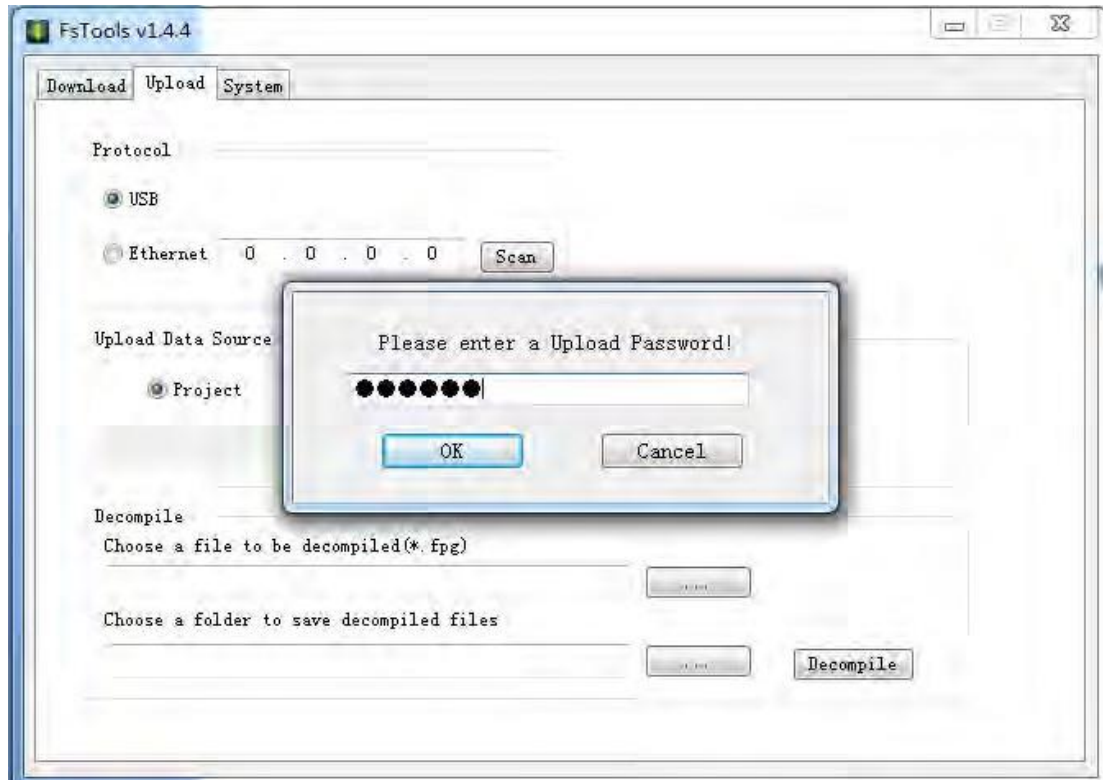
FsTools v1.4.4

Download | Upload | System

Protocol

USB

Ethernet 0 . 0 . 0 . 0 Scan

Upload Data Source

Project

Please enter a Upload Password!

●●●●●●

OK Cancel

Decompile

Choose a file to be decompiled(*.fpg)

...

Choose a folder to save decompiled files

... Decompile